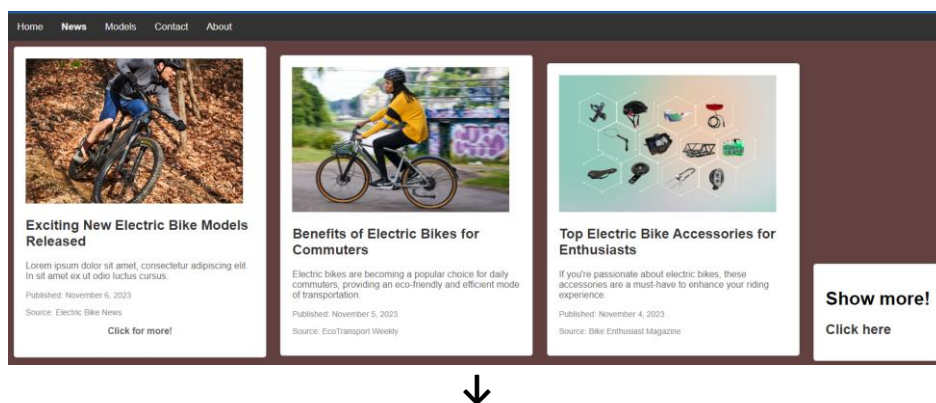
Home News Models Contact About

Exciting New Electric Bike Models Released

Lorem ipsum dolor sit amet, consectetur adipiscing elit. In sit amet ex ut odio luctus cursus.

Published: November 6, 2023

Source: Electric Bike News

Click for more!

Benefits of Electric Bikes for Commuters

Electric bikes are becoming a popular choice for daily commuters, providing an eco-friendly and efficient mode of transportation.

Published: November 5, 2023

Source: EcoTransport Weekly

Top Electric Bike Accessories for Enthusiasts

If you're passionate about electric bikes, these accessories are a must-have to enhance your riding experience.

Published: November 4, 2023

Source: Bike Enthusiast Magazine

Show more!

Click here